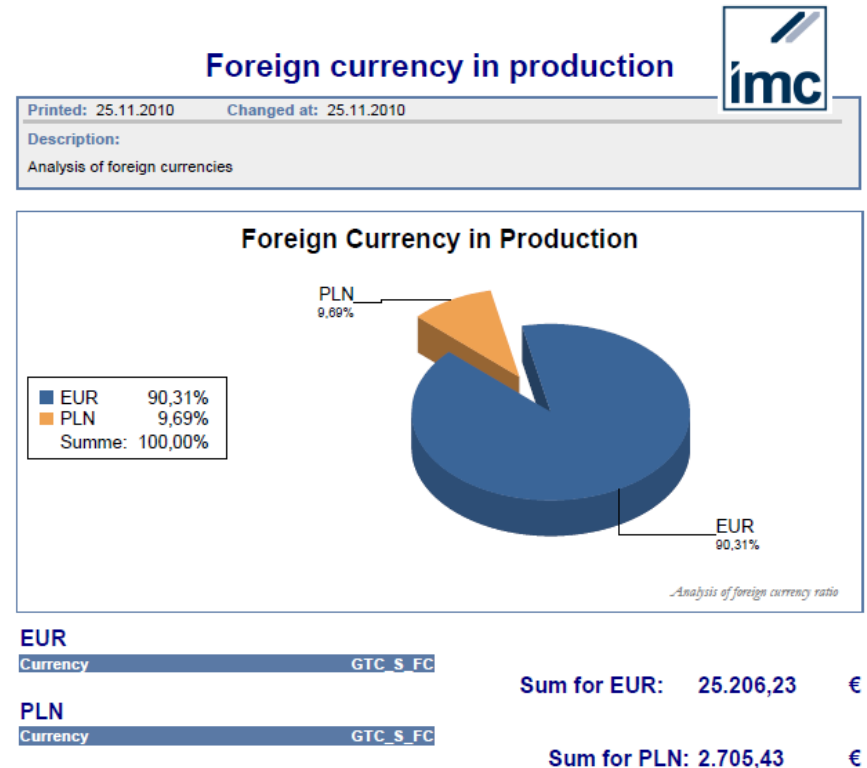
Foreign currency in production

imc

Printed: 25.11.2010 Changed at: 25.11.2010

Description:

Analysis of foreign currencies

Foreign Currency in Production

PLN
9,69%

EUR 90,31%
PLN 9,69%
Summe: 100,00%

EUR
90,31%

Analysis of foreign currency ratio

EUR

| Currency | GTC_S_FC |
|---|---|

Sum for EUR: 25.206,23 €

PLN

| Currency | GTC_S_FC |
|---|---|

Sum for PLN: 2.705,43 €